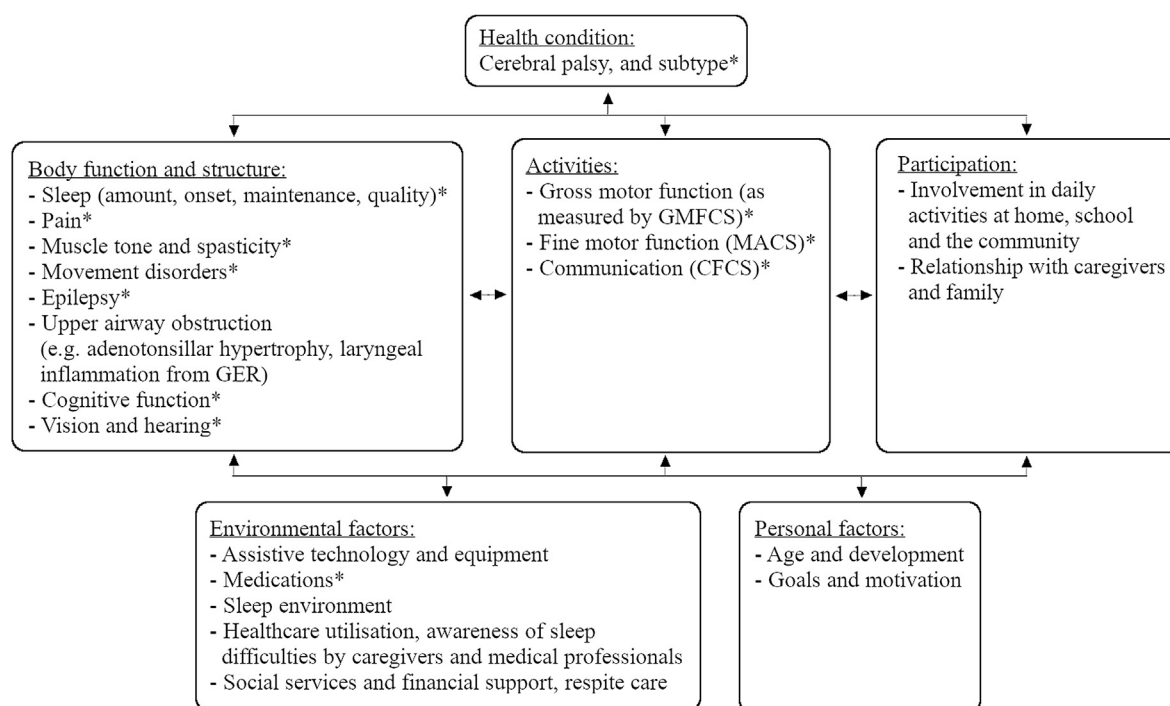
Health condition:
Cerebral palsy, and subtype*

Body function and structure:
- Sleep (amount, onset, maintenance, quality)*
- Pain*
- Muscle tone and spasticity*
- Movement disorders*
- Epilepsy*
- Upper airway obstruction (e.g. adenotonsillar hypertrophy, laryngeal inflammation from GER)
- Cognitive function*
- Vision and hearing*

Activities:
- Gross motor function (as measured by GMFCS)*
- Fine motor function (MACS)*
- Communication (CFCS)*

Participation:
- Involvement in daily activities at home, school and the community
- Relationship with caregivers and family

Environmental factors:
- Assistive technology and equipment
- Medications*
- Sleep environment
- Healthcare utilisation, awareness of sleep difficulties by caregivers and medical professionals
- Social services and financial support, respite care

Personal factors:
- Age and development
- Goals and motivation